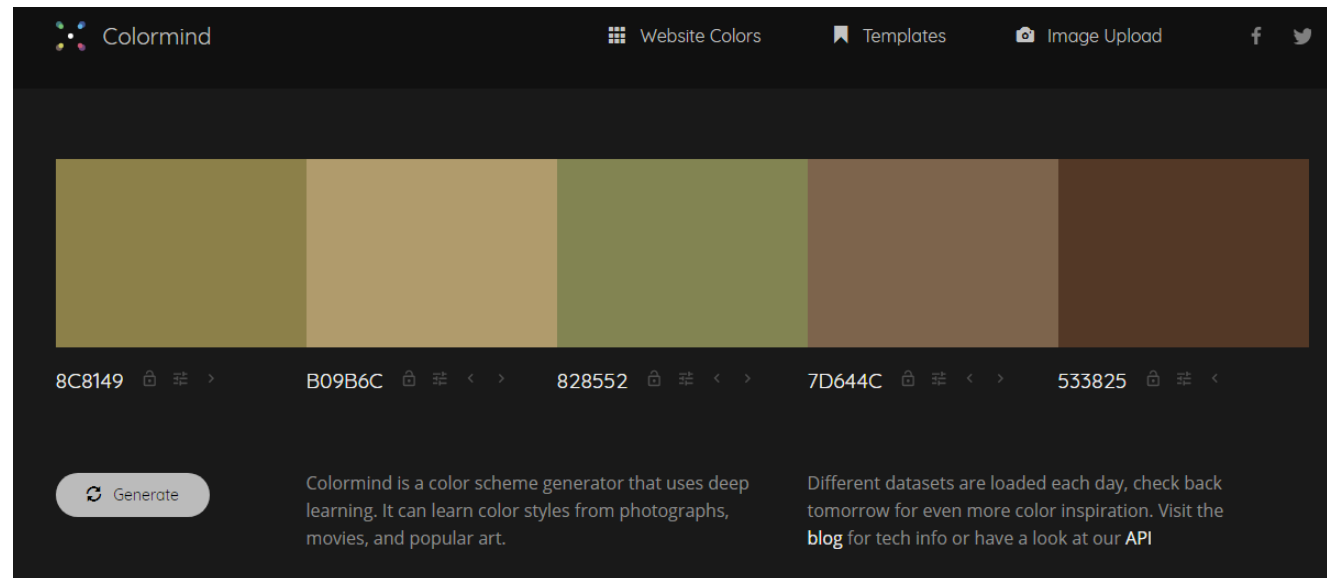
Colormind

Website Colors

Templates

Image Upload

8C8149

B09B6C

828552

7D644C

533825

Generate

Colormind is a color scheme generator that uses deep learning. It can learn color styles from photographs, movies, and popular art.

Different datasets are loaded each day, check back tomorrow for even more color inspiration. Visit the blog for tech info or have a look at our API